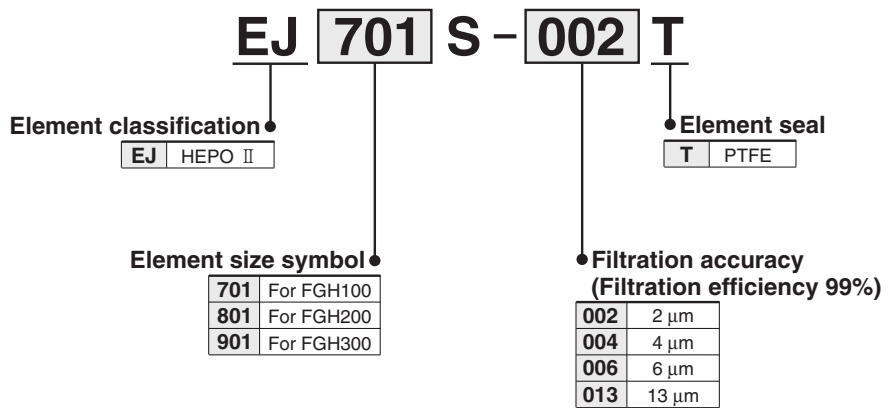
EJ 701 S – 002 T

Element classification

| EJ | HEPO Ⅱ |
|---|---|

Element seal

| T | PTFE |
|---|---|

Element size symbol

| 701 | For FGH100 |
|---|---|
| 801 | For FGH200 |
| 901 | For FGH300 |

Filtration accuracy (Filtration efficiency 99%)

| 002 | 2 µm |
|---|---|
| 004 | 4 µm |
| 006 | 6 µm |
| 013 | 13 µm |